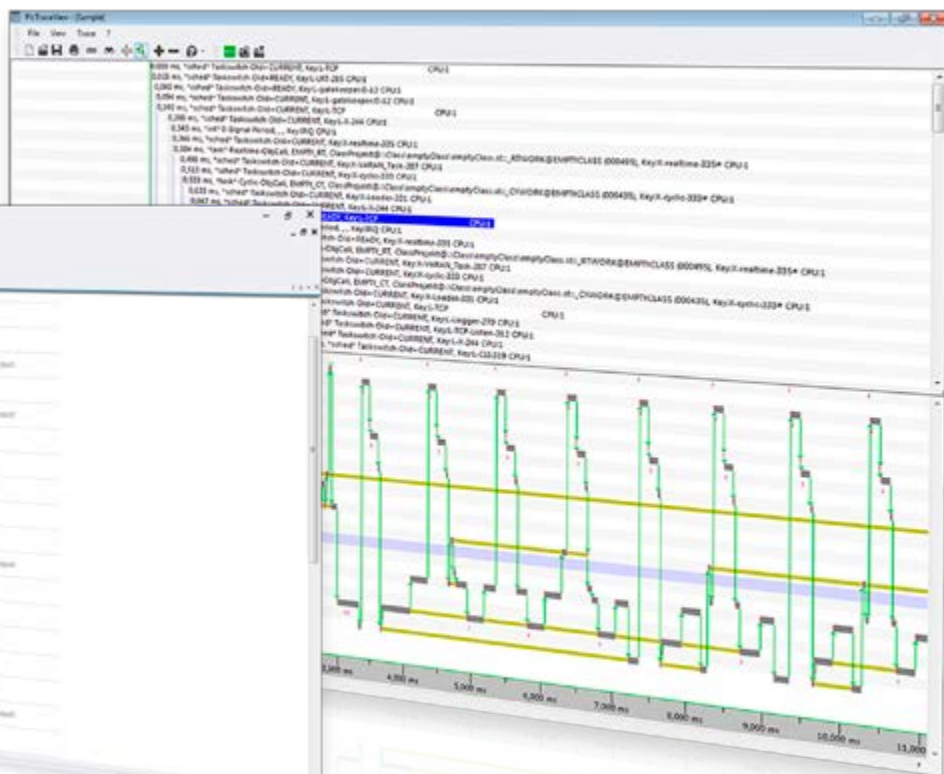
PsTraceView - [Sample]

File View Trace ?

0,000 ms, "sched" Taskswitch Old=CURRENT, Key=1-TCP CPU:1
0,010 ms, "sched" Taskswitch Old=READY, Key=L-UKS-285 CPU:1
0,090 ms, "sched" Taskswitch Old=READY, Key=L-gatekeeper-0-12 CPU:1
0,094 ms, "sched" Taskswitch Old=CURRENT, Key=L-gatekeeper-0-12 CPU:1
0,141 ms, "sched" Taskswitch Old=CURRENT, Key=L-TCP CPU:1
0,298 ms, "sched" Taskswitch Old=CURRENT, Key=L-X-244 CPU:1
0,343 ms, "int" 0:Signal Period, ,,, Key:IRQ CPU:1
0,366 ms, "sched" Taskswitch Old=CURRENT, Key=X-realtime-335 CPU:1
0,384 ms, "task" Realtime-ObjCall, EMPTY_RT, ClassProject@:\Class\emptyClass\emptyClass.ctc_RTWORK@EMPTYCLASS (000495), Key:X-realtime-335# CPU:1
0,498 ms, "sched" Taskswitch Old=CURRENT, Key=X-VoltWatt_Task-287 CPU:1
0,513 ms, "sched" Taskswitch Old=CURRENT, Key=X-cyclic-333 CPU:1
0,533 ms, "task" Cyclic ObjCall, EMPTY_CT, ClassProject@:\Class\emptyClass\emptyClass.ctc_CYWORK@EMPTYCLASS (000435), Key:X-cyclic-333# CPU:1
0,633 ms, "sched" Taskswitch Old=CURRENT, Key=X-Loader-331 CPU:1
0,667 ms, "sched" Taskswitch Old=CURRENT, Key=L-X-244 CPU:1
READY, Key=L-TCP CPU:1
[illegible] Key:IRQ CPU:1
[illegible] Old=READY, Key=X-realtime-335 CPU:1
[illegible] ObjCall, EMPTY_RT, ClassProject@:\Class\emptyClass\emptyClass.ctc_RTWORK@EMPTYCLASS (000495), Key:X-realtime-335# CPU:1
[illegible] Old=CURRENT, Key=X-VoltWatt_Task-287 CPU:1
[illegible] Old=CURRENT, Key=X-cyclic-333 CPU:1
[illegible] ObjCall, EMPTY_CT, ClassProject@:\Class\emptyClass\emptyClass.ctc_CYWORK@EMPTYCLASS (000435), Key:X-cyclic-333# CPU:1
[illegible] Old=CURRENT, Key=X-Loader-331 CPU:1
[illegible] Old=CURRENT, Key=L-TCP CPU:1
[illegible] Taskswitch Old=CURRENT, Key=L-logger-270 CPU:1
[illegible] Taskswitch Old=CURRENT, Key=L-TCP-Listen-312 CPU:1
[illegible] Taskswitch Old=CURRENT, Key=L-X-244 CPU:1
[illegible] "sched" Taskswitch Old=CURRENT, Key=L-CLI-319 CPU:1

3,000 ms 4,000 ms 5,000 ms 6,000 ms 7,000 ms 8,000 ms 9,000 ms 10,000 ms 11,000